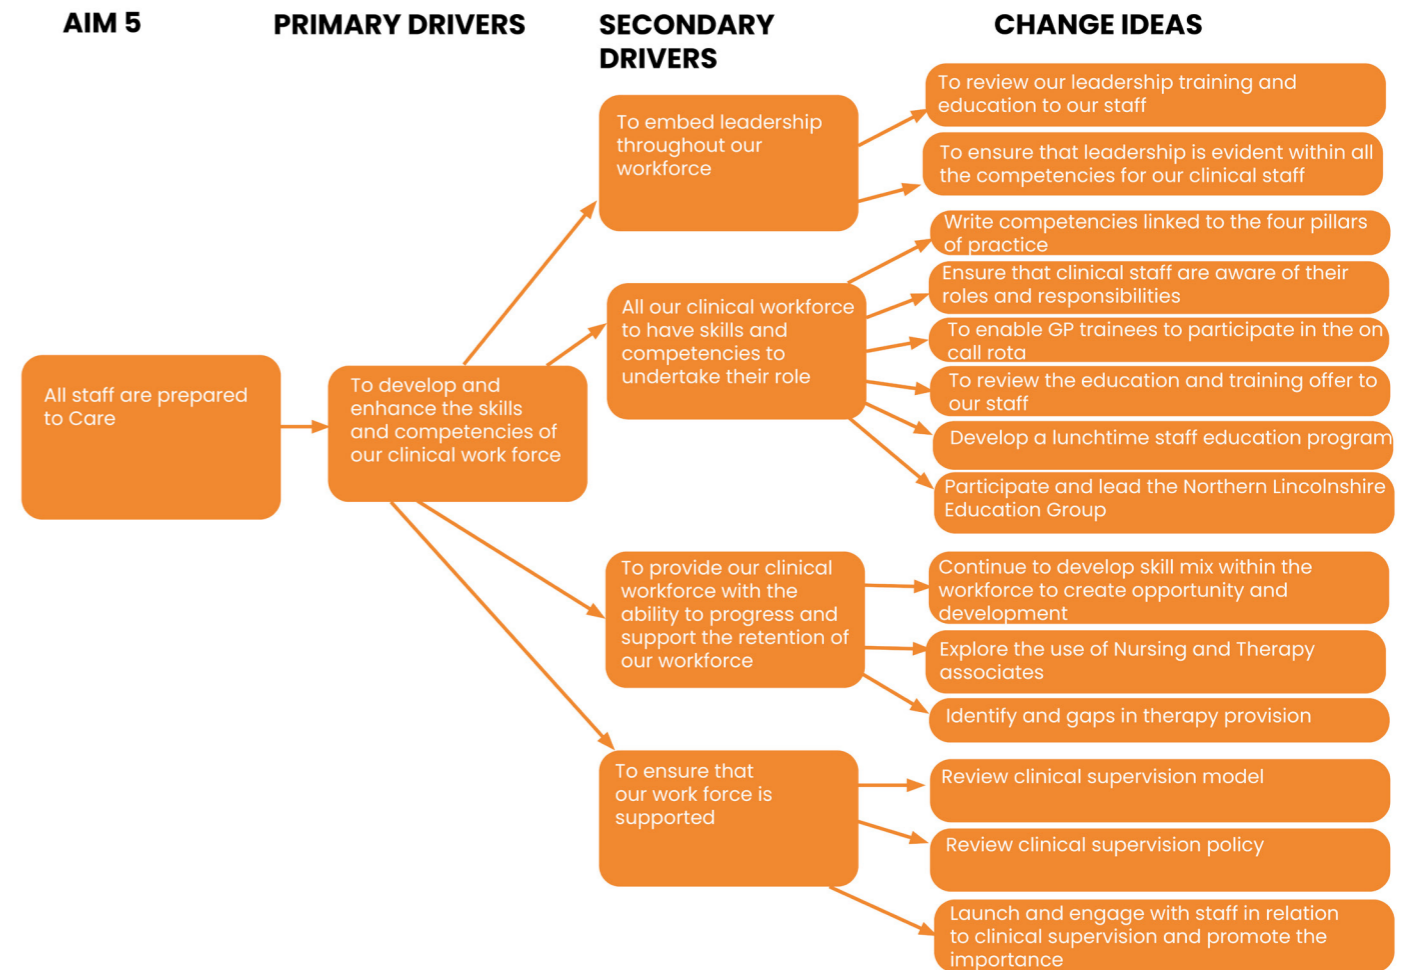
AIM 5

PRIMARY DRIVERS

SECONDARY DRIVERS

CHANGE IDEAS

All staff are prepared to Care

To develop and enhance the skills and competencies of our clinical work force

To embed leadership throughout our workforce

To review our leadership training and education to our staff

To ensure that leadership is evident within all the competencies for our clinical staff

All our clinical workforce to have skills and competencies to undertake their role

Write competencies linked to the four pillars of practice

Ensure that clinical staff are aware of their roles and responsibilities

To enable GP trainees to participate in the on call rota

To review the education and training offer to our staff

Develop a lunchtime staff education program

Participate and lead the Northern Lincolnshire Education Group

To provide our clinical workforce with the ability to progress and support the retention of our workforce

Continue to develop skill mix within the workforce to create opportunity and development

Explore the use of Nursing and Therapy associates

Identify and gaps in therapy provision

To ensure that our work force is supported

Review clinical supervision model

Review clinical supervision policy

Launch and engage with staff in relation to clinical supervision and promote the importance